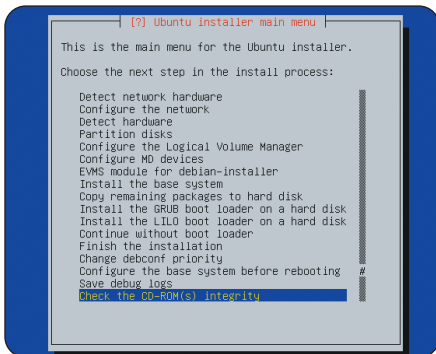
[?] Ubuntu installer main menu

This is the main menu for the Ubuntu installer.

Choose the next step in the install process:

Detect network hardware
Configure the network
Detect hardware
Partition disks
Configure the Logical Volume Manager
Configure MD devices
EVMS module for debian-installer
Install the base system
Copy remaining packages to hard disk
Install the GRUB boot loader on a hard disk
Install the LILO boot loader on a hard disk
Continue without boot loader
Finish the installation
Change debconf priority
Configure the base system before rebooting
Save debug logs
Check the CD-ROM(s) integrity